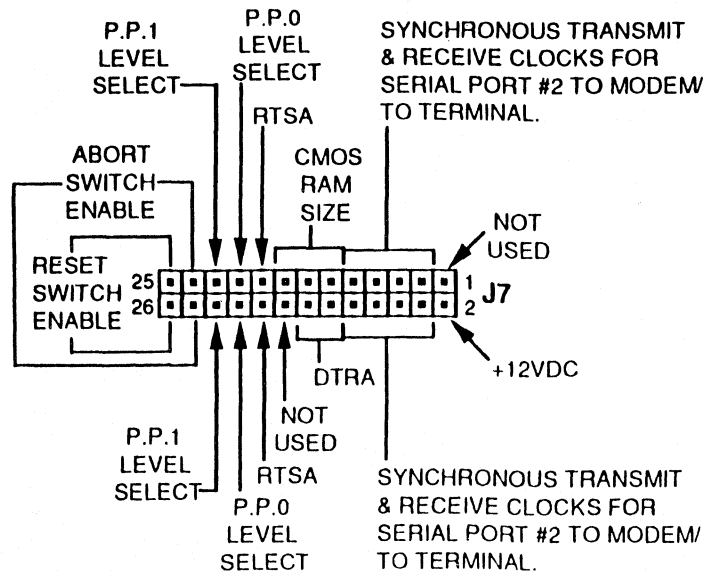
P.P.1 LEVEL SELECT

P.P.0 LEVEL SELECT

RTSA

SYNCHRONOUS TRANSMIT & RECEIVE CLOCKS FOR SERIAL PORT #2 TO MODEM/ TO TERMINAL.

ABORT SWITCH ENABLE

CMOS RAM SIZE

NOT USED

RESET SWITCH ENABLE

25

26

1

2

J7

+12VDC

DTRA

NOT USED

P.P.1 LEVEL SELECT

RTSA

P.P.0 LEVEL SELECT

SYNCHRONOUS TRANSMIT & RECEIVE CLOCKS FOR SERIAL PORT #2 TO MODEM/ TO TERMINAL.